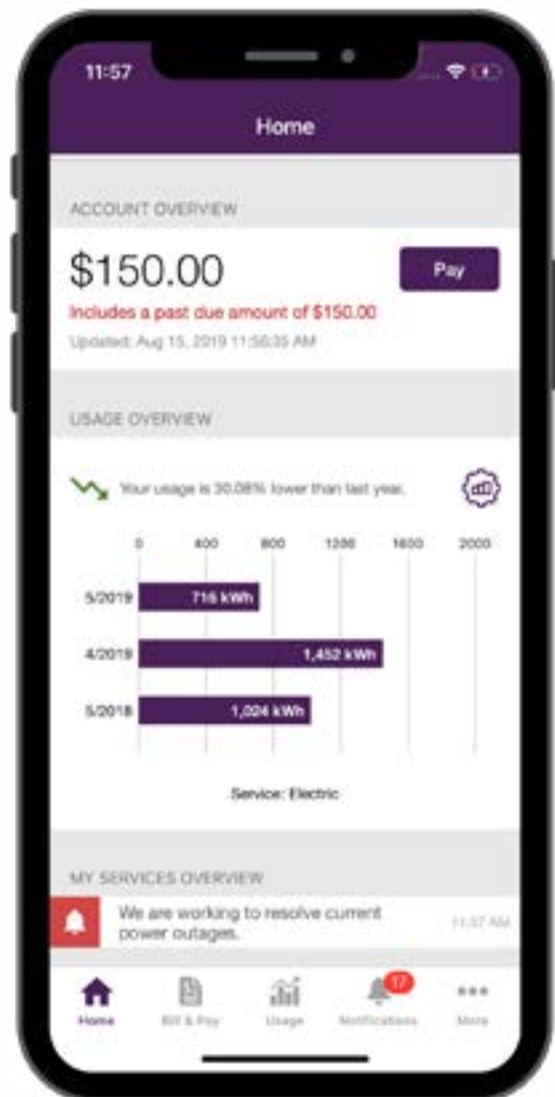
11:57

Home

ACCOUNT OVERVIEW

$150.00

Pay

Includes a past due amount of $150.00

Updated: Aug 15, 2019 11:56:35 AM

USAGE OVERVIEW

Your usage is 30.08% lower than last year.

0 400 800 1200 1600 2000

5/2019 716 kWh

4/2019 1,452 kWh

5/2018 1,024 kWh

Service: Electric

MY SERVICES OVERVIEW

We are working to resolve current power outages.

11:37 AM

Home Bill & Pay Usage 17 Notifications More